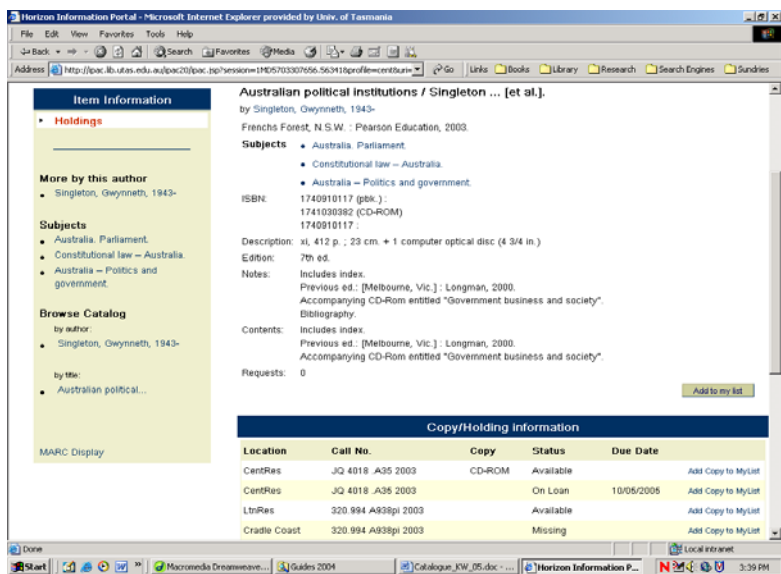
Horizon Information Portal - Microsoft Internet Explorer provided by Univ. of Tasmania

File Edit View Favorites Tools Help

Back Search Favorites Media

Address http://ipac.lib.utas.edu.au/ipac20/ipac.jsp?session=1MD5703307656.56341&profile=cent&uri= Go Links Books Library Research Search Engines Sundries

Item Information

Holdings

More by this author

Singleton, Gwynneth, 1943-

Subjects

Australia. Parliament.

Constitutional law -- Australia.

Australia -- Politics and government.

Browse Catalog

by author:

Singleton, Gwynneth, 1943-

by title:

Australian political...

MARC Display

Australian political institutions / Singleton ... [et al.].

by Singleton, Gwynneth, 1943-

Frenchs Forest, N.S.W. : Pearson Education, 2003.

Subjects
Australia. Parliament.
Constitutional law -- Australia.
Australia -- Politics and government.

ISBN: 1740910117 (pbk.) :
1741030382 (CD-ROM)
1740910117 :

Description: xi, 412 p. ; 23 cm. + 1 computer optical disc (4 3/4 in.)

Edition: 7th ed.

Notes: Includes index.
Previous ed.: [Melbourne, Vic.] : Longman, 2000.
Accompanying CD-Rom entitled "Government business and society".
Bibliography.

Contents: Includes index.
Previous ed.: [Melbourne, Vic.] : Longman, 2000.
Accompanying CD-Rom entitled "Government business and society".

Requests: 0

Add to my list

Copy/Holding information

| Location | Call No. | Copy | Status | Due Date | |
|---|---|---|---|---|---|
| CentRes | JQ 4018 .A35 2003 | CD-ROM | Available | | Add Copy to MyList |
| CentRes | JQ 4018 .A35 2003 | | On Loan | 10/05/2005 | Add Copy to MyList |
| LtnRes | 320.994 A938pi 2003 | | Available | | Add Copy to MyList |
| Cradle Coast | 320.994 A938pi 2003 | | Missing | | Add Copy to MyList |

Done

Local intranet

Start Macromedia Dreamweave... Guides 2004 Catalogue_KW_05.doc - ... Horizon Information P... 3:39 PM